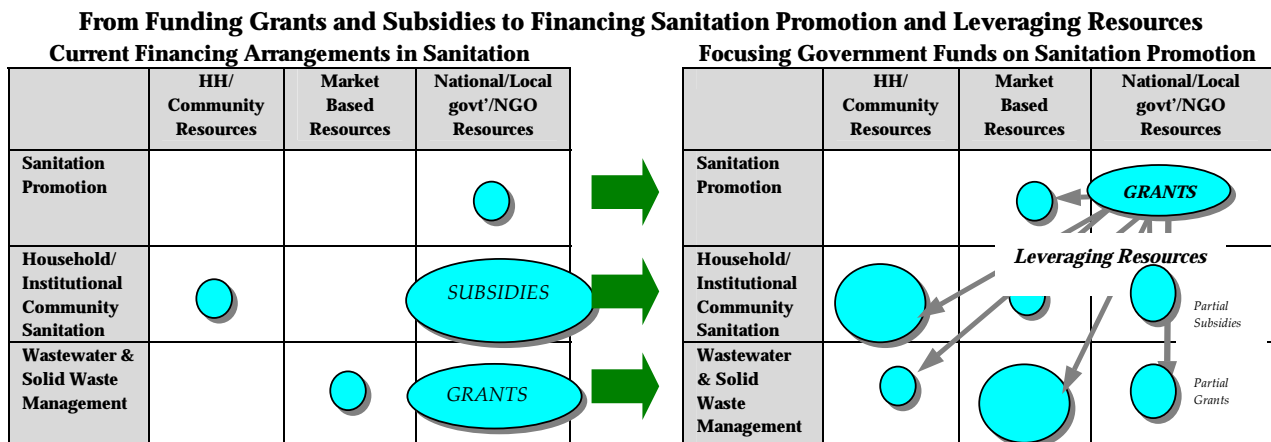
From Funding Grants and Subsidies to Financing Sanitation Promotion and Leveraging Resources

Current Financing Arrangements in Sanitation

| | HH/ Community Resources | Market Based Resources | National/Local govt'/NGO Resources |
|---|---|---|---|
| Sanitation Promotion | | | |
| Household/ Institutional Community Sanitation | | | SUBSIDIES |
| Wastewater & Solid Waste Management | | | GRANTS |

Focusing Government Funds on Sanitation Promotion

| | HH/ Community Resources | Market Based Resources | National/Local govt'/NGO Resources |
|---|---|---|---|
| Sanitation Promotion | | | GRANTS |
| Household/ Institutional Community Sanitation | | | Partial Subsidies |
| Wastewater & Solid Waste Management | | | Partial Grants |

Leveraging Resources